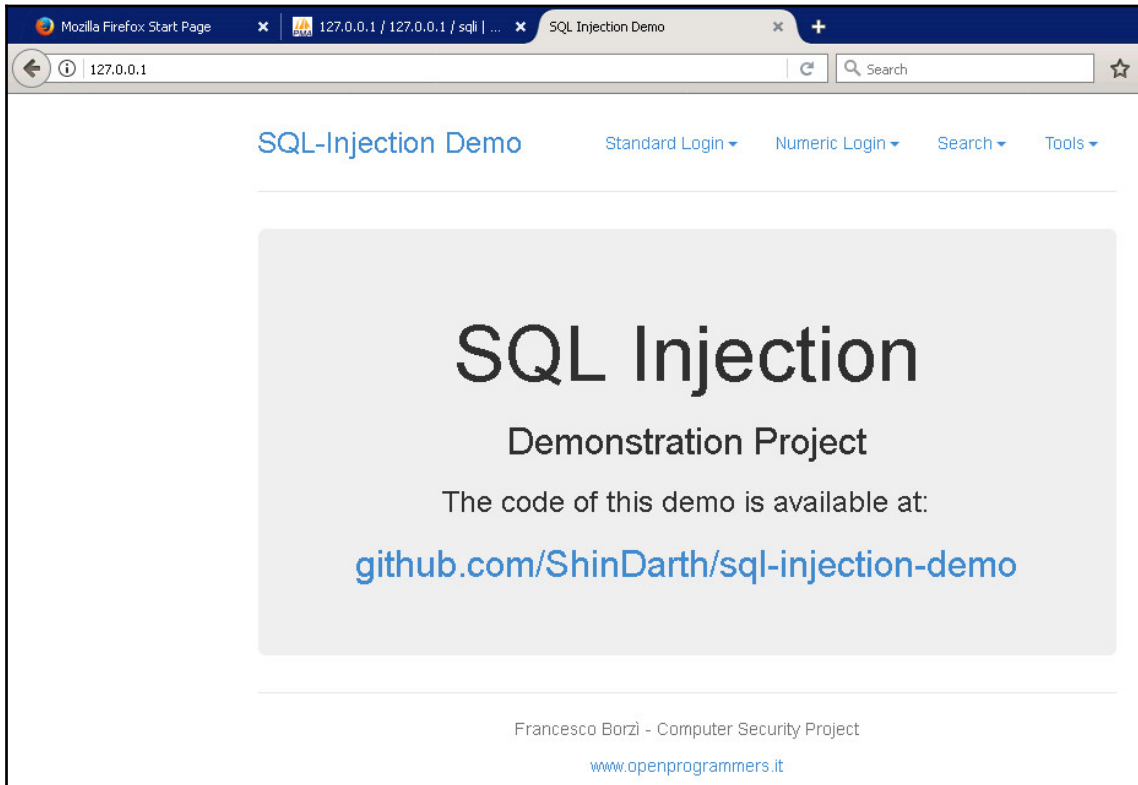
Mozilla Firefox Start Page
127.0.0.1 / 127.0.0.1 / sqli | ...
SQL Injection Demo
127.0.0.1
Search

SQL-Injection Demo
Standard Login
Numeric Login
Search
Tools

SQL Injection
Demonstration Project
The code of this demo is available at:
github.com/ShinDarth/sql-injection-demo

Francesco Borzì - Computer Security Project
www.openprogrammers.it